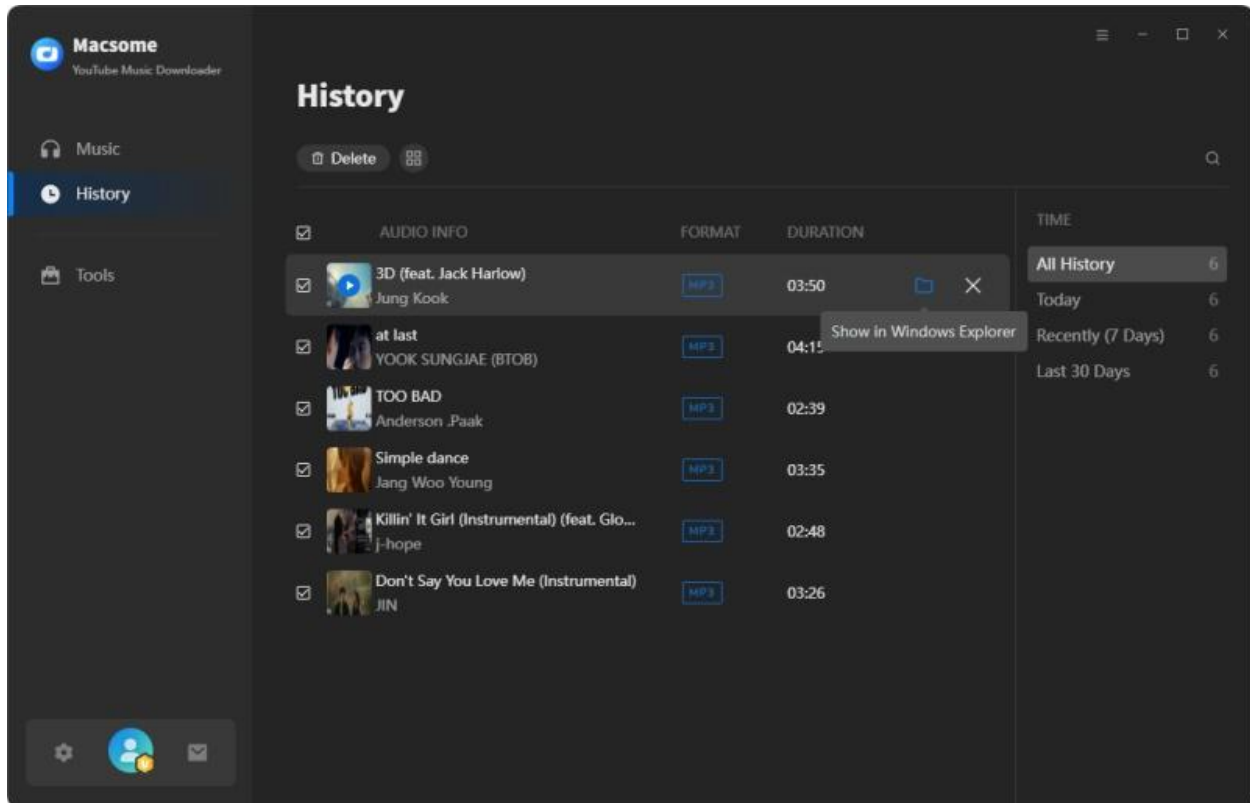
Macsome
YouTube Music Downloader

Music
History
Tools

History

Delete

| AUDIO INFO | FORMAT | DURATION |
|---|---|---|
| 3D (feat. Jack Harlow) Jung Kook | MP3 | 03:50 |
| at last YOOK SUNGJAE (BTOB) | MP3 | 04:1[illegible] |
| TOO BAD Anderson .Paak | MP3 | 02:39 |
| Simple dance Jang Woo Young | MP3 | 03:35 |
| Killin' It Girl (Instrumental) (feat. Glo... j-hope | MP3 | 02:48 |
| Don't Say You Love Me (Instrumental) JIN | MP3 | 03:26 |

Show in Windows Explorer

TIME
All History 6
Today 6
Recently (7 Days) 6
Last 30 Days 6